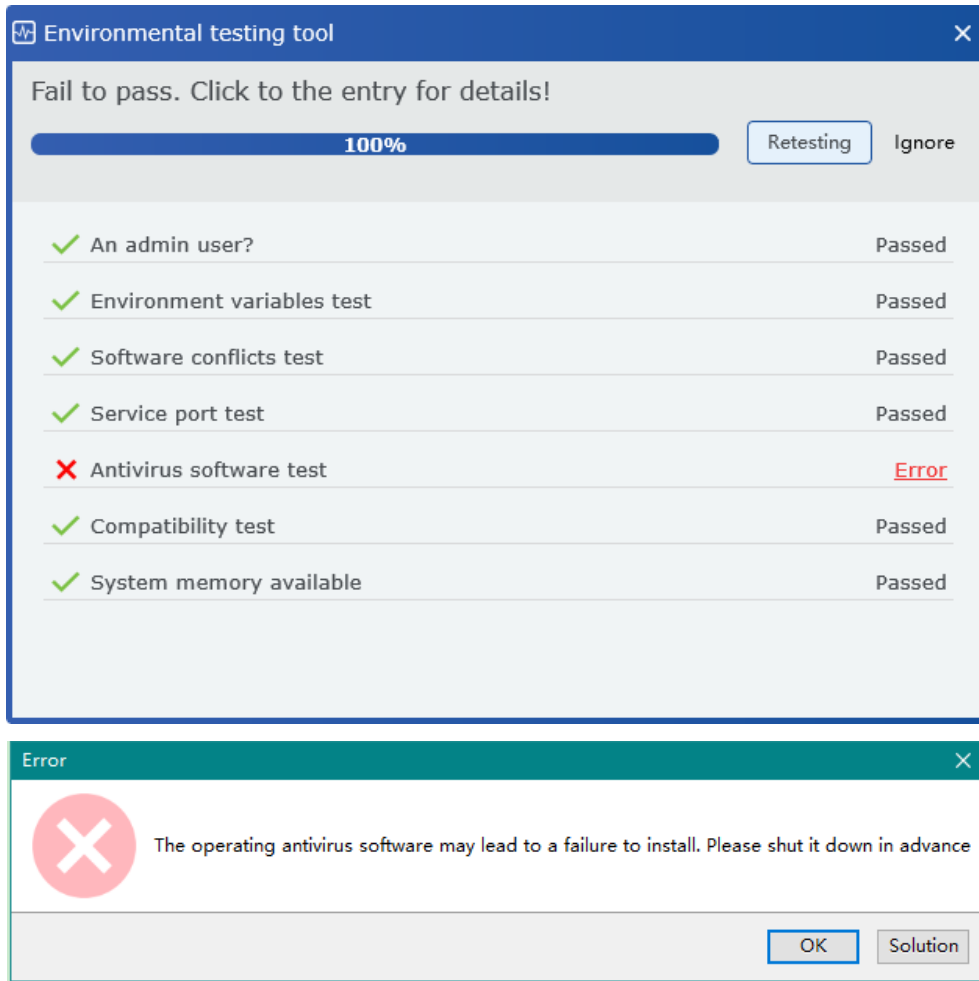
Environmental testing tool

Fail to pass. Click to the entry for details!

100%

Retesting

Ignore

An admin user? Passed

Environment variables test Passed

Software conflicts test Passed

Service port test Passed

Antivirus software test Error

Compatibility test Passed

System memory available Passed

Error

The operating antivirus software may lead to a failure to install. Please shut it down in advance

OK

Solution